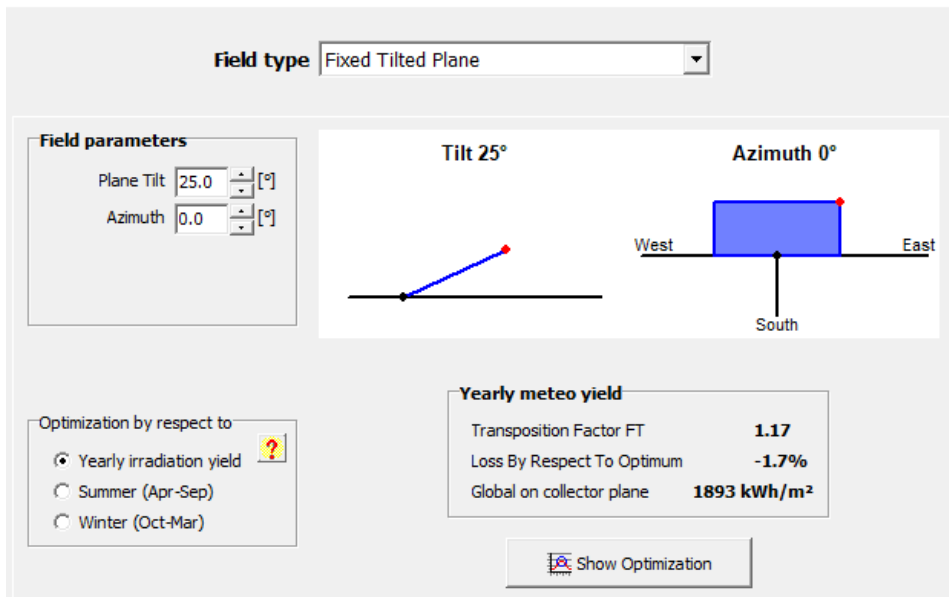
Field type Fixed Tilted Plane

Field parameters

Plane Tilt 25.0 [°]

Azimuth 0.0 [°]

Tilt 25°

Azimuth 0°

West

East

South

Optimization by respect to

Yearly irradiation yield

Summer (Apr-Sep)

Winter (Oct-Mar)

?

Yearly meteo yield

| | |
|---|---|
| Transposition Factor FT | 1.17 |
| Loss By Respect To Optimum | -1.7% |
| Global on collector plane | 1893 kWh/m² |

Show Optimization